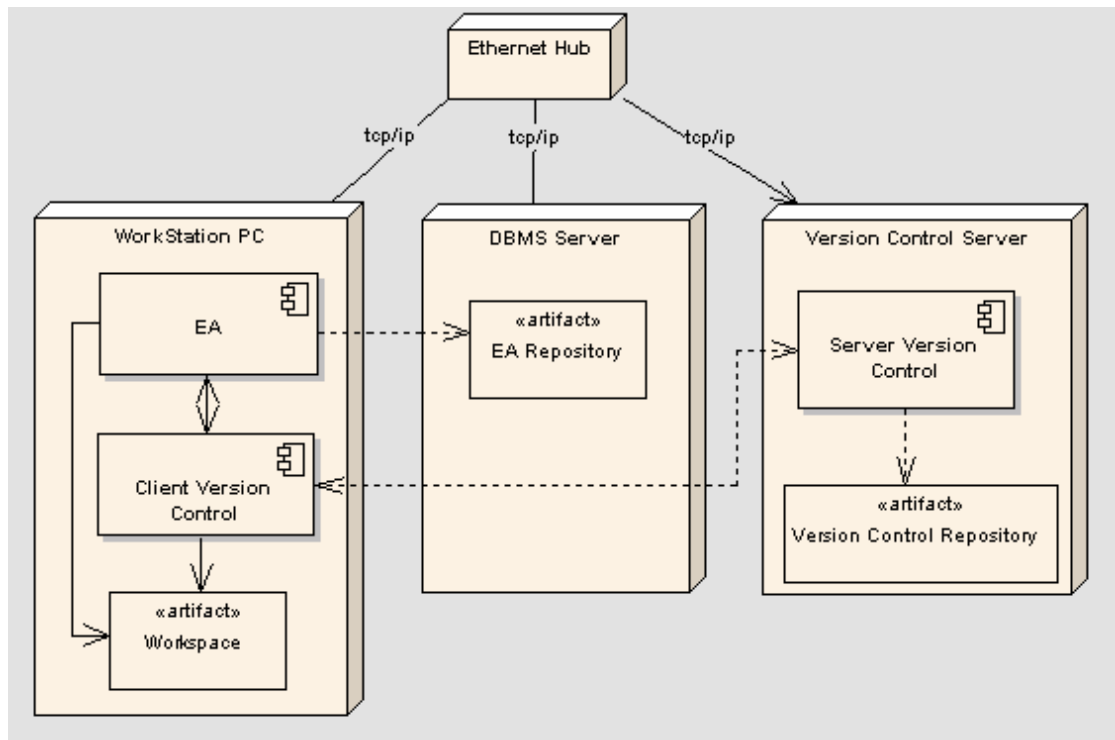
Ethernet Hub

tcp/ip

tcp/ip

tcp/ip

WorkStation PC

EA

Client Version Control

«artifact»
Workspace

DBMS Server

«artifact»
EA Repository

Version Control Server

Server Version Control

«artifact»
Version Control Repository